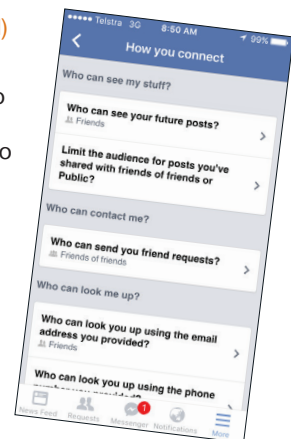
)

o

o

••••• Telstra 3G 8:50 AM 99%

How you connect

Who can see my stuff?

Who can see your future posts?
Friends

Limit the audience for posts you've shared with friends of friends or Public?

Who can contact me?

Who can send you friend requests?
Friends of friends

Who can look me up?

Who can look you up using the email address you provided?
Friends

Who can look you up using the phone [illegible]

News Feed Requests Messenger 1 Notifications More